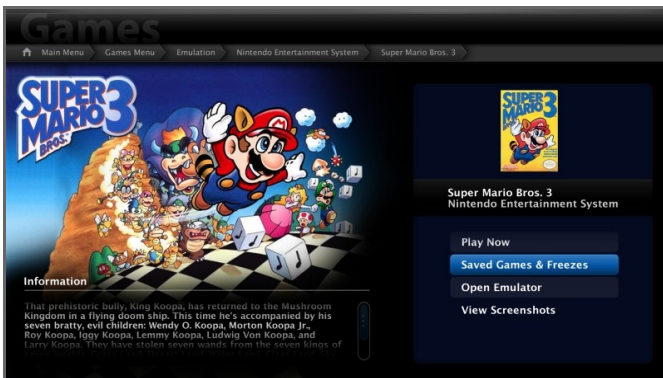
Games

Main Menu Games Menu Emulation Nintendo Entertainment System Super Mario Bros. 3

SUPER MARIO BROS. 3

Information

That prehistoric bully, King Koopa, has returned to the Mushroom Kingdom in a flying doom ship. This time he's accompanied by his seven bratty, evil children: Wendy O. Koopa, Morton Koopa Jr., Roy Koopa, Iggy Koopa, Lemmy Koopa, Ludwig Von Koopa, and Larry Koopa. They have stolen seven wands from the seven kings of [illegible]

SUPER MARIO BROS. 3

Super Mario Bros. 3
Nintendo Entertainment System

Play Now
Saved Games & Freezes
Open Emulator
View Screenshots